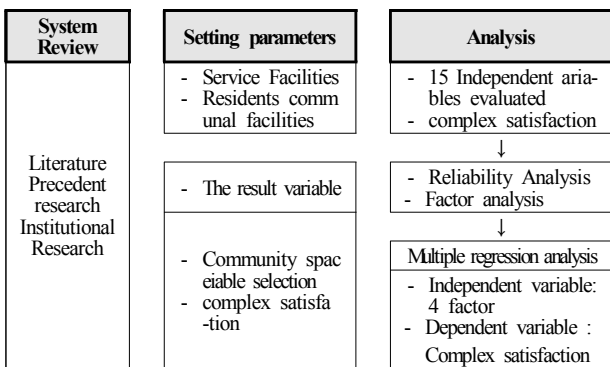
System Review

Literature Precedent research Institutional Research

Setting parameters

- Service Facilities
- Residents comm unal facilities

- The result variable

- Community spac eiable selection
- complex satisfa -tion

Analysis

- 15 Independent ariables evaluated
- complex satisfaction

↓

- Reliability Analysis
- Factor analysis

↓

Multiple regression analysis

- Independent variable: 4 factor
- Dependent variable : Complex satisfaction